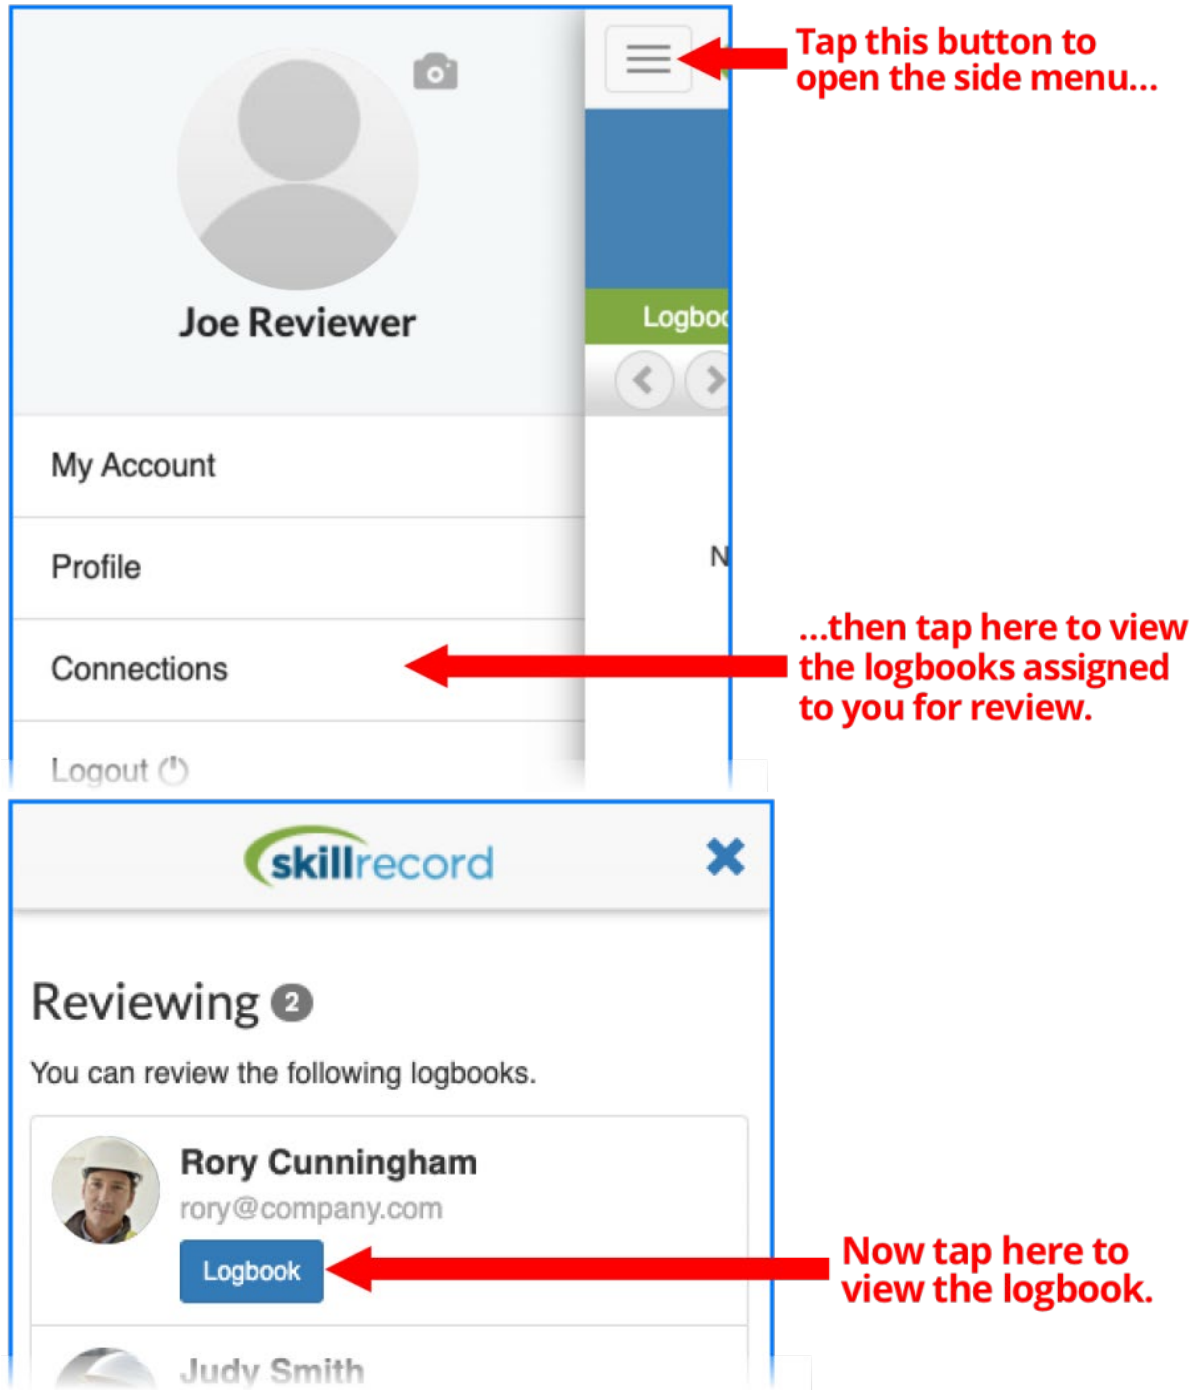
Tap this button to open the side menu...

Joe Reviewer

Logboo

N

My Account

Profile

Connections

...then tap here to view the logbooks assigned to you for review.

Logout

skillrecord

Reviewing 2

You can review the following logbooks.

Rory Cunningham

rory@company.com

Logbook

Now tap here to view the logbook.

Judy Smith